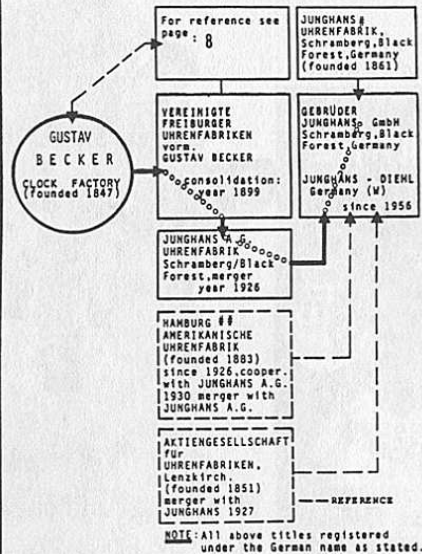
For reference see page. 8

JUNGHANS & UHRENFABRIK, Schramberg, Black Forest, Germany (founded 1861)

GUSTAV BECKER CLOCK FACTORY (founded 1847)

VEREINIGTE FREIBURGER UHRENFABRIKEN vorm. GUSTAV BECKER consolidation: year 1899

GEBRÜDER JUNGHANS GmbH Schramberg, Black Forest, Germany

JUNGHANS - DIEHL Germany (W) since 1956

JUNGHANS A.G. UHRENFABRIK Schramberg/Black Forest, merger year 1926

HAMBURG && AMERIKANISCHE UHRENFABRIK (founded 1883) since 1926, cooper. with JUNGHANS A.G. 1930 merger with JUNGHANS A.G.

AKTIENGESELLSCHAFT für UHRENFABRIKEN, Lenzkirch. (founded 1851) merger with JUNGHANS 1927

REFERENCE

NOTE: All above titles registered under the German name as stated.